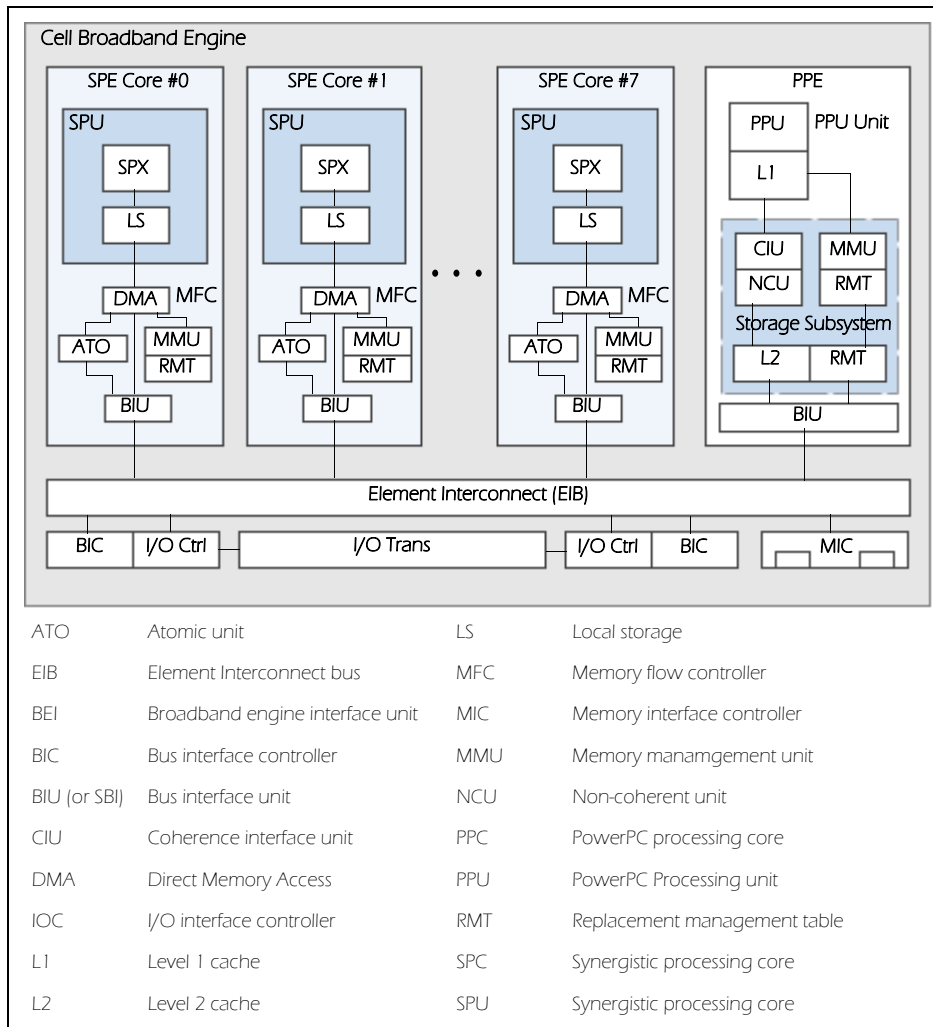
Cell Broadband Engine

SPE Core #0
SPU
SPX
LS
DMA MFC
ATO
MMU
RMT
BIU

SPE Core #1
SPU
SPX
LS
DMA MFC
ATO
MMU
RMT
BIU

• • •

SPE Core #7
SPU
SPX
LS
DMA MFC
ATO
MMU
RMT
BIU

PPE
PPU PPU Unit
L1
CIU
NCU
MMU
RMT
Storage Subsystem
L2
RMT
BIU

Element Interconnect (EIB)

BIC I/O Ctrl I/O Trans I/O Ctrl BIC MIC

| | | | |
|---|---|---|---|
| ATO | Atomic unit | LS | Local storage |
| EIB | Element Interconnect bus | MFC | Memory flow controller |
| BEI | Broadband engine interface unit | MIC | Memory interface controller |
| BIC | Bus interface controller | MMU | Memory manamgement unit |
| BIU (or SBI) | Bus interface unit | NCU | Non-coherent unit |
| CIU | Coherence interface unit | PPC | PowerPC processing core |
| DMA | Direct Memory Access | PPU | PowerPC Processing unit |
| IOC | I/O interface controller | RMT | Replacement management table |
| L1 | Level 1 cache | SPC | Synergistic processing core |
| L2 | Level 2 cache | SPU | Synergistic processing core |